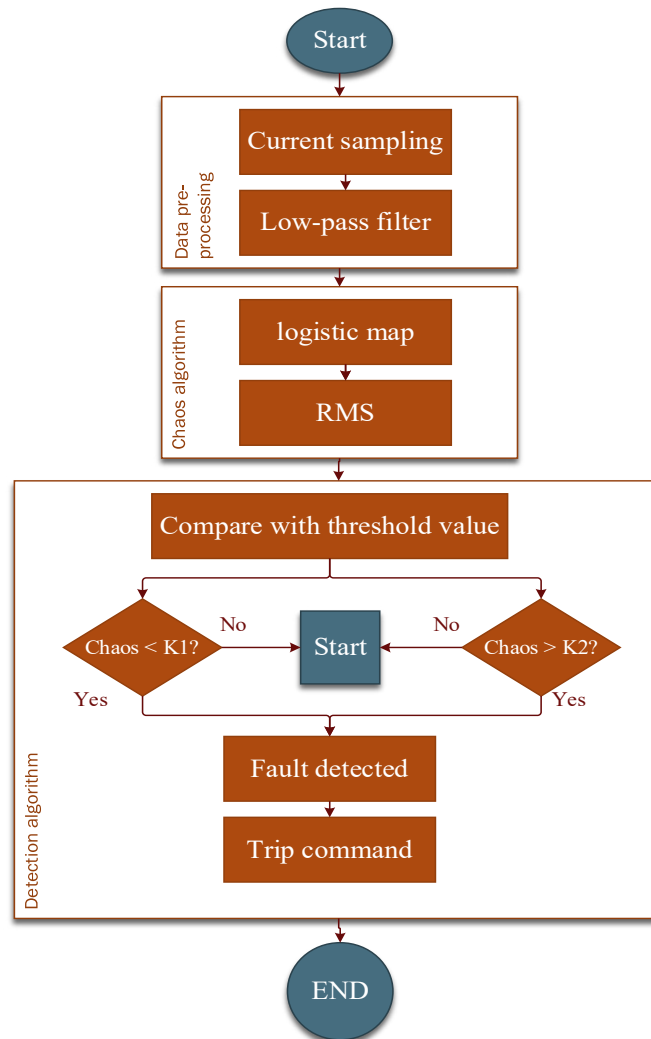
Start

Data pre-processing

Current sampling

Low-pass filter

Chaos algorithm

logistic map

RMS

Detection algorithm

Compare with threshold value

Chaos < K1?

No

Start

No

Chaos > K2?

Yes

Yes

Fault detected

Trip command

END